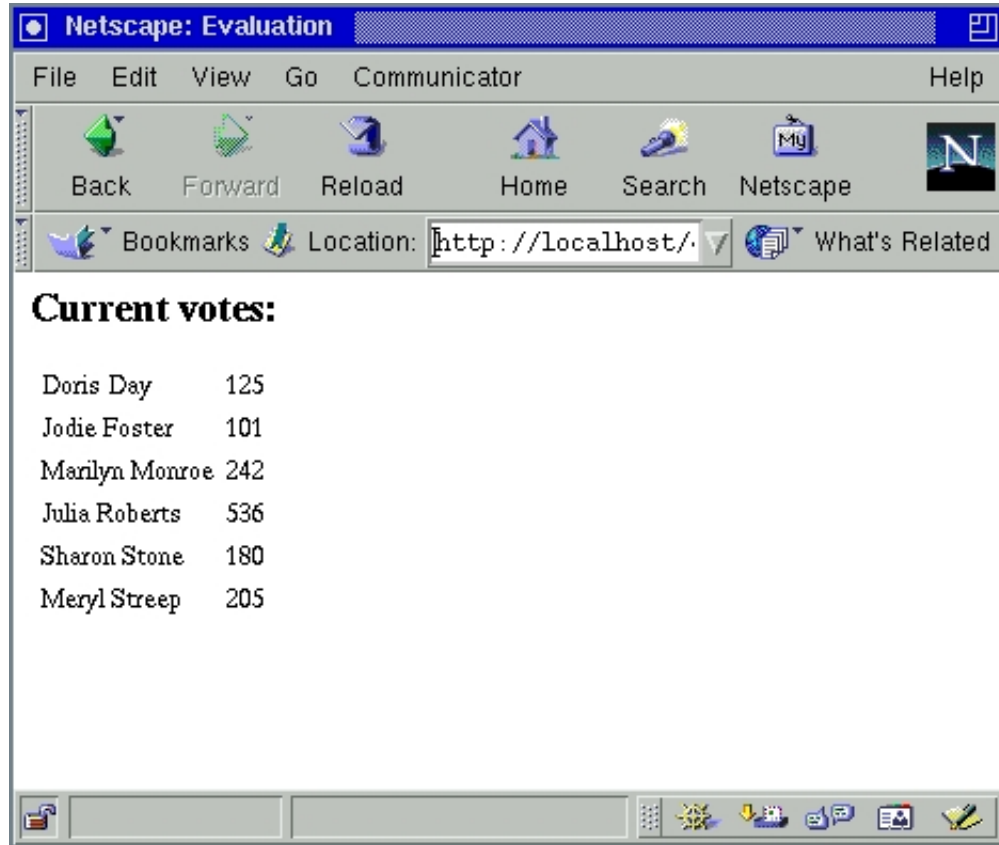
Netscape: Evaluation

File Edit View Go Communicator Help

Back Forward Reload Home Search Netscape

Bookmarks Location: http://localhost/ What's Related

Current votes:

| Doris Day | 125 |
|---|---|
| Jodie Foster | 101 |
| Marilyn Monroe | 242 |
| Julia Roberts | 536 |
| Sharon Stone | 180 |
| Meryl Streep | 205 |